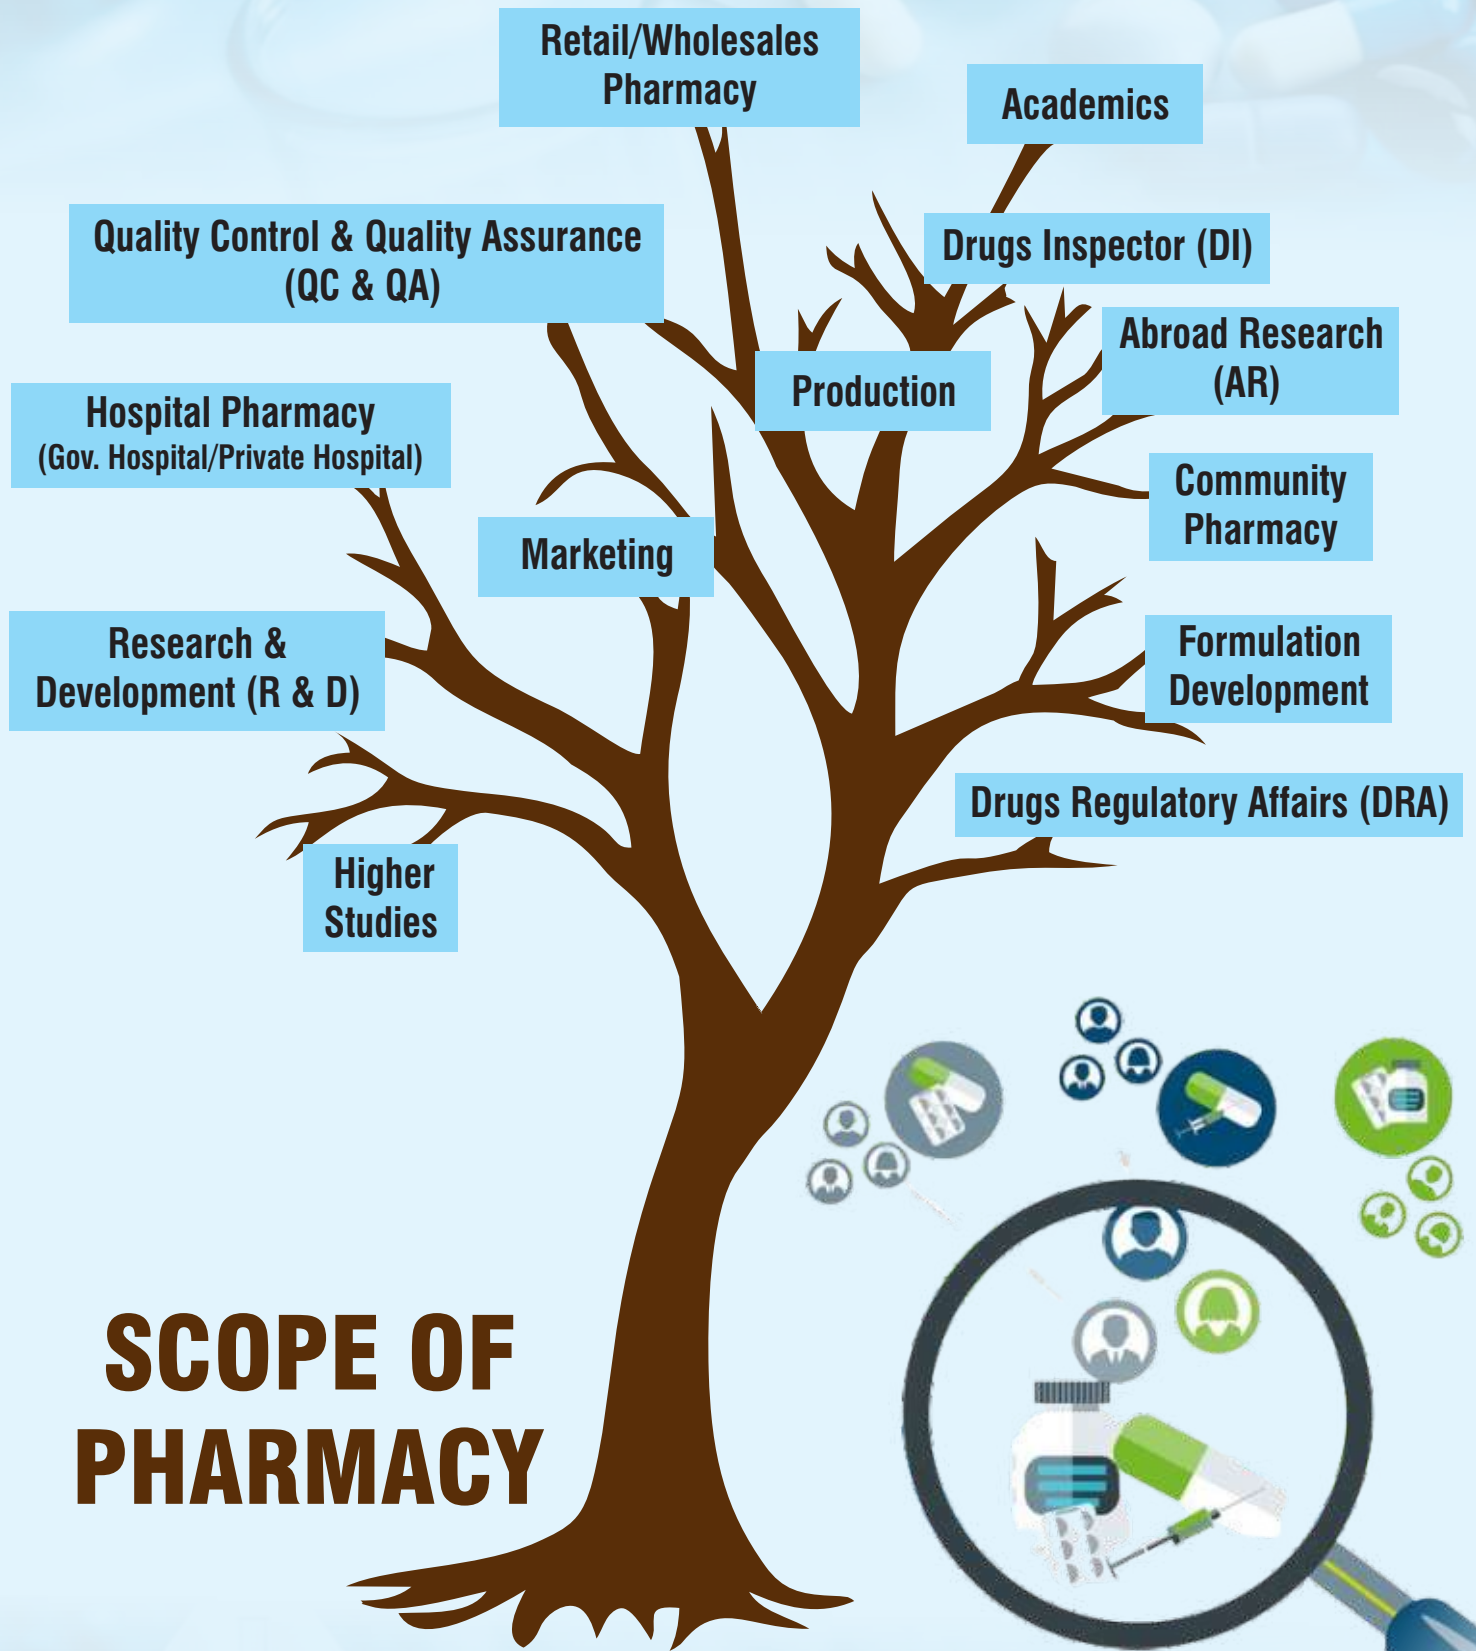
Retail/Wholesales Pharmacy

Academics

Quality Control & Quality Assurance (QC & QA)

Drugs Inspector (DI)

Abroad Research (AR)

Hospital Pharmacy
(Gov. Hospital/Private Hospital)

Production

Community Pharmacy

Marketing

Research & Development (R & D)

Formulation Development

Drugs Regulatory Affairs (DRA)

Higher Studies

SCOPE OF PHARMACY